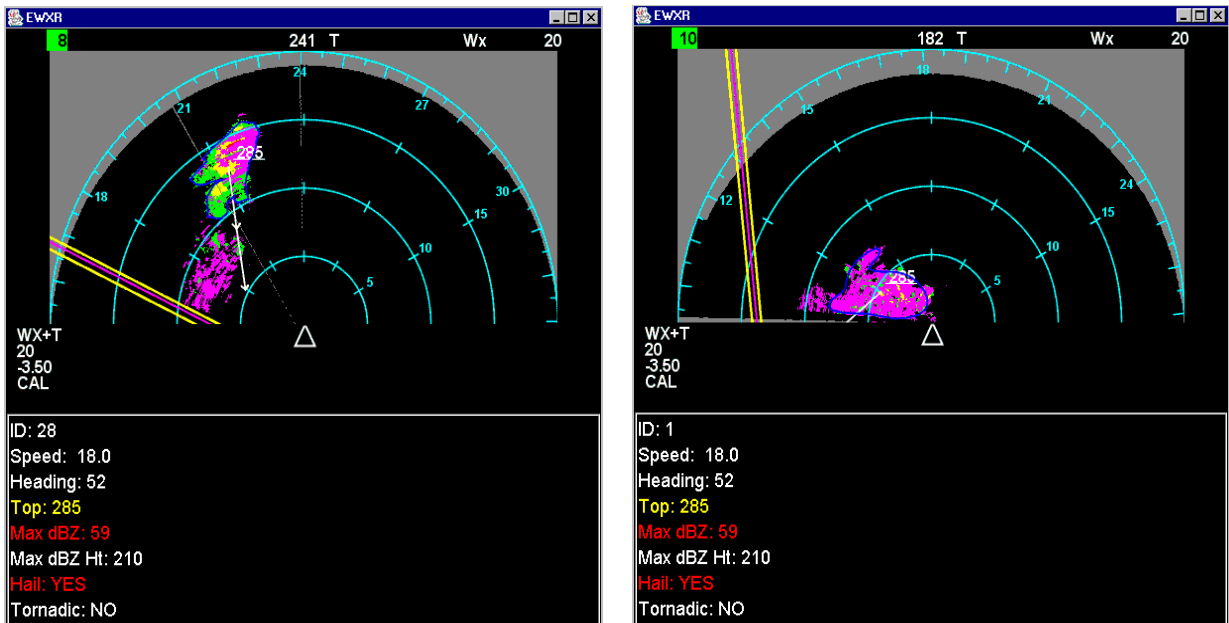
EWXR

8 241 T Wx 20

24
21
27
18
30
285
15
10
5

WX+T
20
-3.50
CAL

ID: 28
Speed: 18.0
Heading: 52
Top: 285
Max dBZ: 59
Max dBZ Ht: 210
Hail: YES
Tornadic: NO

EWXR

10 182 T Wx 20

18
15
21
12
24
15
10
5
285

WX+T
20
-3.50
CAL

ID: 1
Speed: 18.0
Heading: 52
Top: 285
Max dBZ: 59
Max dBZ Ht: 210
Hail: YES
Tornadic: NO